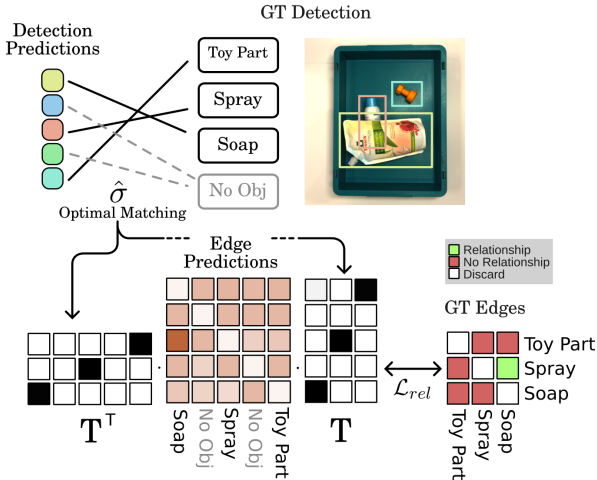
Detection Predictions

GT Detection

Toy Part

Spray

Soap

No Obj

$\hat{\sigma}$
Optimal Matching

Edge Predictions

Relationship
No Relationship
Discard

GT Edges

$\mathbf{T}^{\top}$

Soap
No Obj
Spray
No Obj
Toy Part

$\mathbf{T}$

$\mathcal{L}_{rel}$

Toy Part
Spray
Soap

Toy Part
Spray
Soap